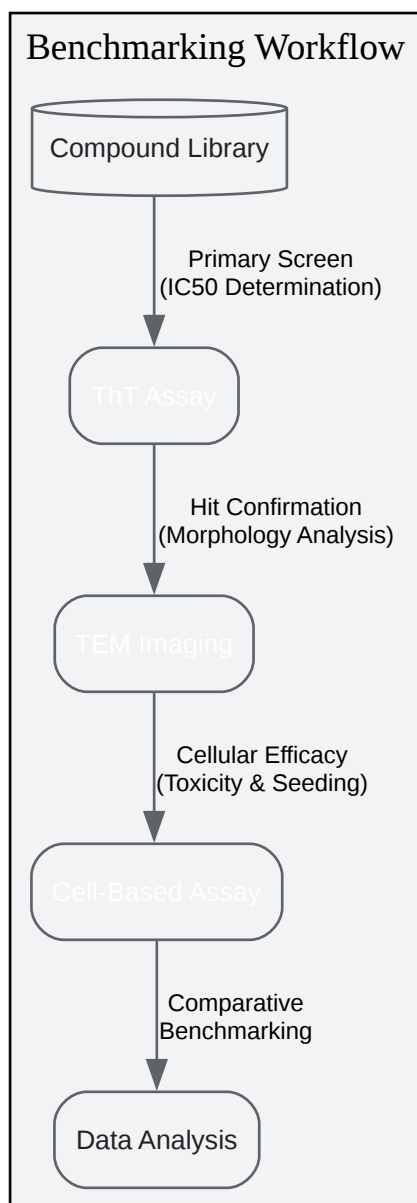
Benchmarking Workflow

Compound Library

Primary Screen
(IC50 Determination)

ThT Assay

Hit Confirmation
(Morphology Analysis)

TEM Imaging

Cellular Efficacy
(Toxicity & Seeding)

Cell-Based Assay

Comparative
Benchmarking

Data Analysis